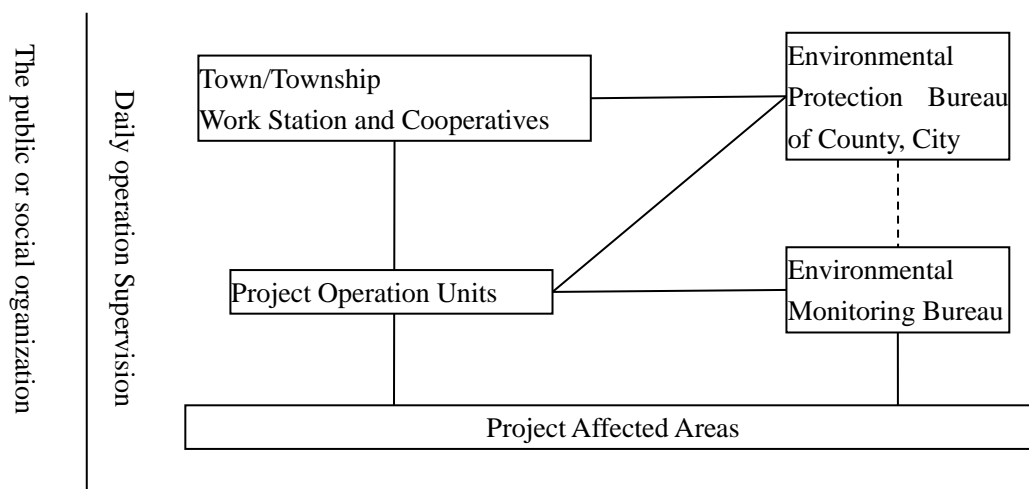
The public or social organization

Daily operation Supervision

Town/Township Work Station and Cooperatives

Environmental Protection Bureau of County, City

Project Operation Units

Environmental Monitoring Bureau

Project Affected Areas